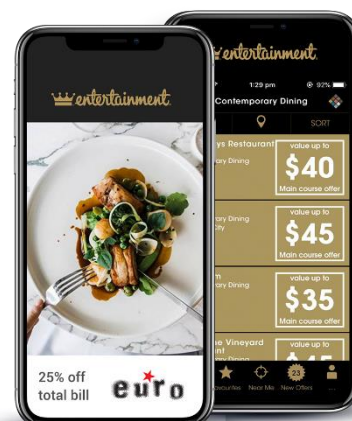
entertainment

25% off total bill

euro

entertainment

1:29 pm

92%

Contemporary Dining

SORT

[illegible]ys Restaurant

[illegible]ary Dining

value up to

$40

Main course offer

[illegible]rary Dining

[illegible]ity

value up to

$45

Main course offer

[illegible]m

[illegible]rary Dining

value up to

$35

Main course offer

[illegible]e Vineyard

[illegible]ent

value up to

$45

Favourites

Near Me

23

New Offers